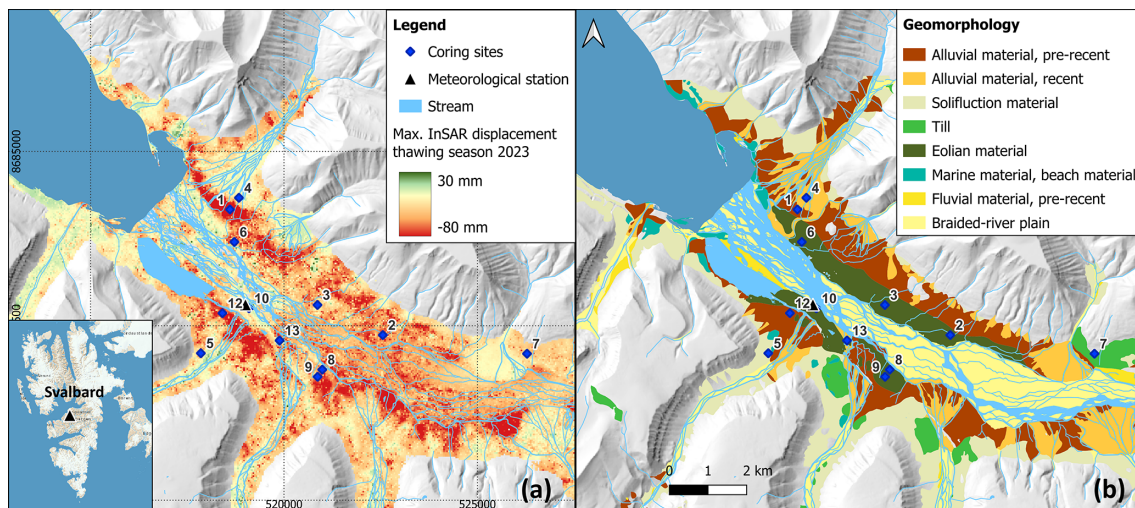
Legend
Coring sites
Meteorological station
Stream
Max. InSAR displacement thawing season 2023
30 mm
-80 mm

8685000
500
520000
525000
1 4 6 12 10 3 2 13 5 9 8 7
Svalbard
(a)

Geomorphology
Alluvial material, pre-recent
Alluvial material, recent
Solifluction material
Till
Eolian material
Marine material, beach material
Fluvial material, pre-recent
Braided-river plain

1 4 6 12 10 3 2 13 5 9 8 7
0 1 2 km
(b)